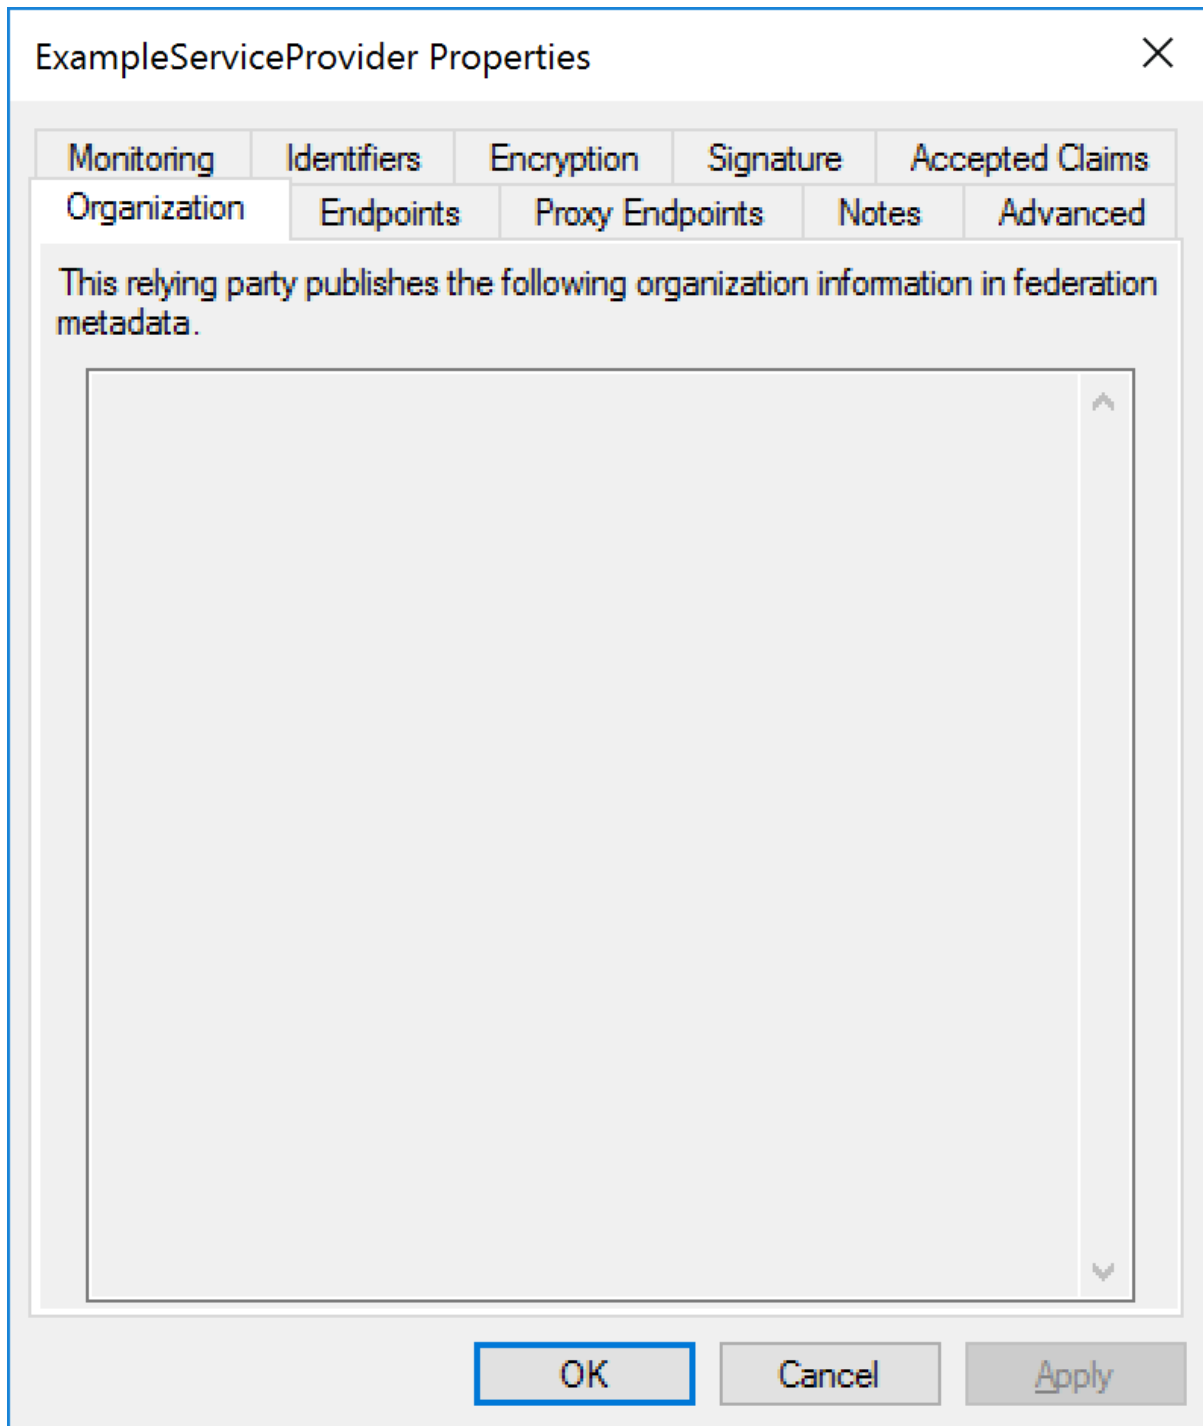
ExampleServiceProvider Properties

Monitoring Identifiers Encryption Signature Accepted Claims

Organization Endpoints Proxy Endpoints Notes Advanced

This relying party publishes the following organization infomation in federation metadata.

OK Cancel Apply